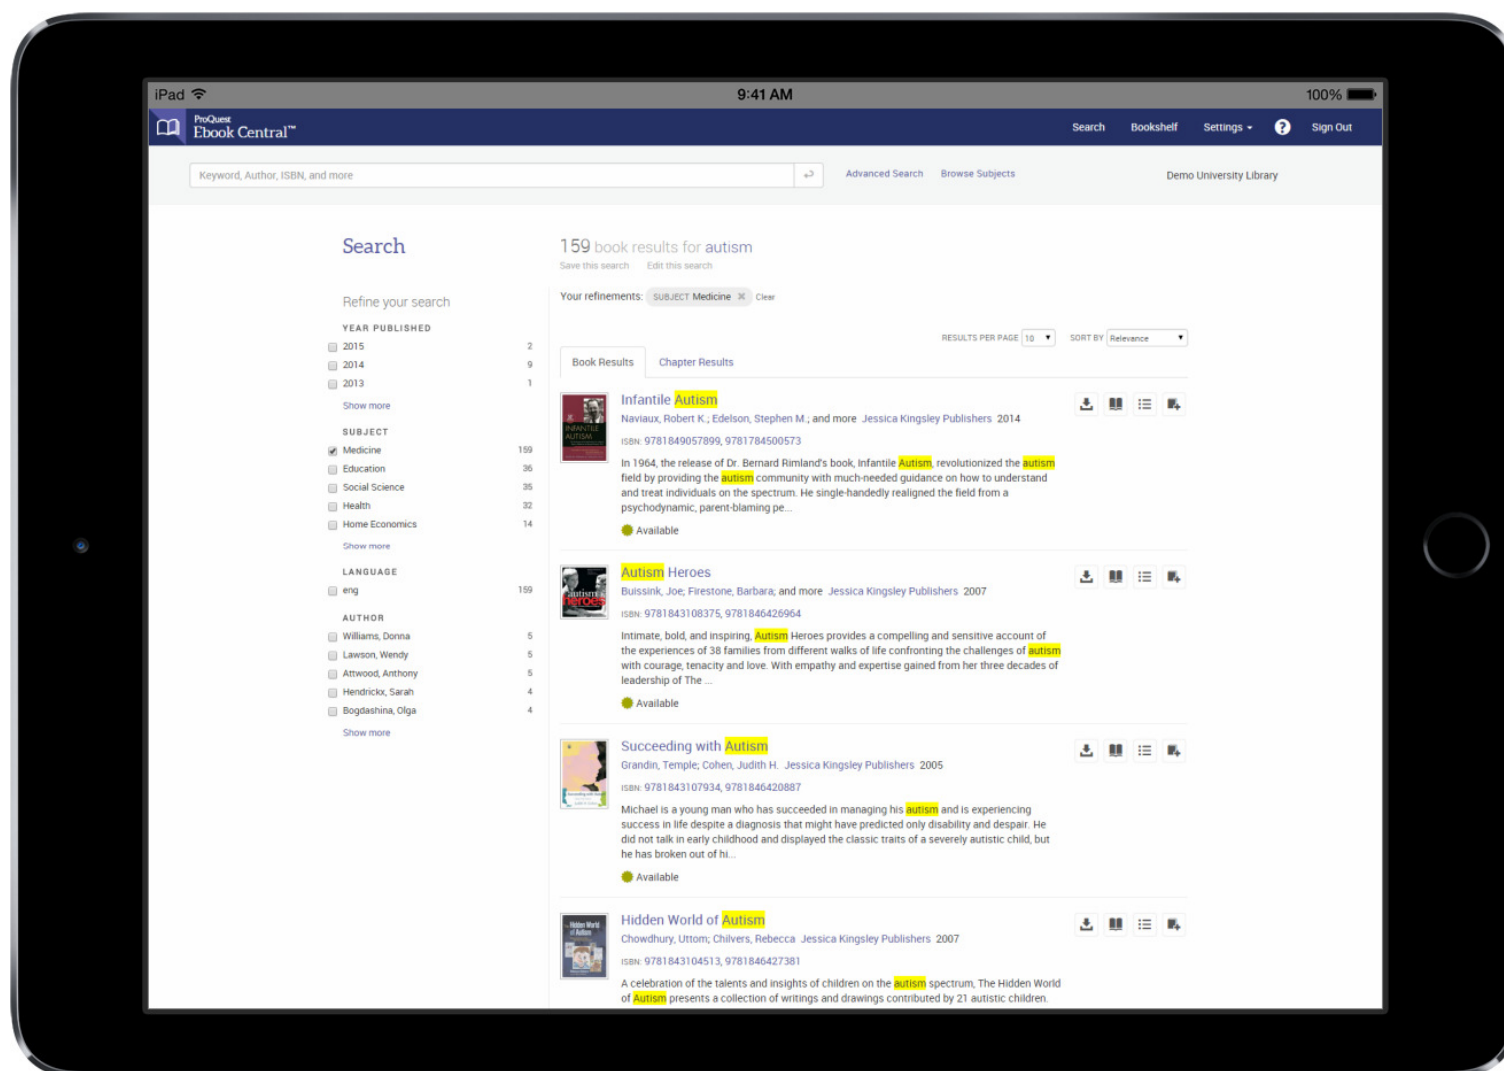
iPad 9:41 AM 100%

ProQuest Ebook Central™

Search Bookshelf Settings ? Sign Out

Keyword, Author, ISBN, and more

Advanced Search Browse Subjects

Demo University Library

Search

Refine your search

YEAR PUBLISHED

2015 2
2014 9
2013 1
Show more

SUBJECT

Medicine 159
Education 36
Social Science 35
Health 32
Home Economics 14
Show more

LANGUAGE

eng 159

AUTHOR

Williams, Donna 5
Lawson, Wendy 5
Attwood, Anthony 5
Hendrickx, Sarah 4
Bogdashina, Olga 4
Show more

159 book results for autism

Save this search Edit this search

Your refinements: SUBJECT Medicine Clear

RESULTS PER PAGE 10 SORT BY Relevance

Book Results Chapter Results

Infantile Autism

Naviaux, Robert K.; Edelson, Stephen M.; and more Jessica Kingsley Publishers 2014

ISBN: 9781849057899, 9781784500573

In 1964, the release of Dr. Bernard Rimland's book, Infantile Autism, revolutionized the autism field by providing the autism community with much-needed guidance on how to understand and treat individuals on the spectrum. He single-handedly realigned the field from a psychodynamic, parent-blaming pe...

Available

Autism Heroes

Buissink, Joe; Firestone, Barbara; and more Jessica Kingsley Publishers 2007

ISBN: 9781843108375, 9781846426964

Intimate, bold, and inspiring, Autism Heroes provides a compelling and sensitive account of the experiences of 38 families from different walks of life confronting the challenges of autism with courage, tenacity and love. With empathy and expertise gained from her three decades of leadership of The ...

Available

Succeeding with Autism

Grandin, Temple; Cohen, Judith H. Jessica Kingsley Publishers 2005

ISBN: 9781843107934, 9781846420887

Michael is a young man who has succeeded in managing his autism and is experiencing success in life despite a diagnosis that might have predicted only disability and despair. He did not talk in early childhood and displayed the classic traits of a severely autistic child, but he has broken out of hi...

Available

Hidden World of Autism

Chowdhury, Uttom; Chilvers, Rebecca Jessica Kingsley Publishers 2007

ISBN: 9781843104513, 9781846427381

A celebration of the talents and insights of children on the autism spectrum, The Hidden World of Autism presents a collection of writings and drawings contributed by 21 autistic children.